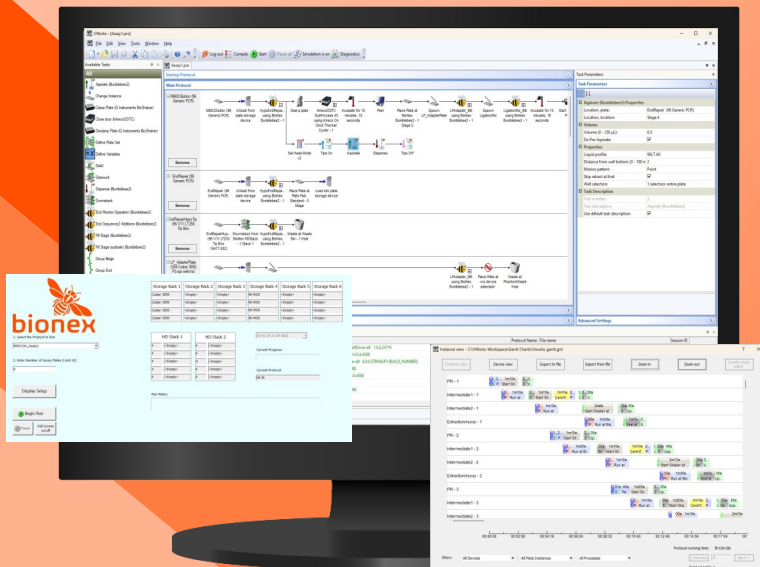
VWorks - [Assay1.pro]

File Edit View Tools Window Help

Log out Compile Start Pause all Simulation is on Diagnostics

Available Tasks

Assay1.pro

Startup Protocol

Main Protocol

Task Parameters

Aspirate (Bumblebee2)
Change Instance
Clamp Plate (Q Instruments BioShake)
Close door (Inheco ODTC)
Declamp Plate (Q Instruments BioShake)
Define Plate Set
Define Variables
Gold
Dismount
Dispense (Bumblebee2)
Downstack
End Monitor Operation (Bumblebee2)
End Sequence2 Additions (Bumblebee2)
Fill Stage (Bumblebee2)
Fill Stage (subtask) (Bumblebee2)
Group Begin
Group End

Remove
Remove
Remove

Aspirate (Bumblebee2) Properties
Location, plate: EndRepair (96 Generic PCR)
Location, location: Stage 4
Volume
Volume (0 - 25 uL): 0.5
Do Pre-Aspirate
Properties
Liquid profile: 96LT-All
Distance from well bottom (0 - 100 m): 2
Motion pattern: Point
Skip retract at tab
Well selection: 1 selection: entire plate
Task Description
Task number: 1
Task description: Aspirate (Bumblebee2)
Use default task description

Advanced Settings

bionex

1. Select the Protocol to Run
2. Enter Number of Assay Plates (Limit 10)
Display Setup
Begin Run
Reset
Full Screen on/off

Storage Rack 1
Storage Rack 2
Storage Rack 3
Storage Rack 4
Storage Rack 5
Storage Rack 6

HO Stack 1
HO Stack 2

Current Program
Current Protocol

Run Notes

Protocol Name File name
Session ID

Instance view - C:\VWorks Workspace\Gantt Charts\Vworks gantt.gnt

Device view
Export to file
Import from file
Zoom in
Zoom out

PR - 1
Intermediate1 - 1
Intermediate2 - 1
ExtractionAssay - 1
PR - 2
Intermediate1 - 2
Intermediate2 - 2
ExtractionAssay - 2
PR - 3
Intermediate1 - 3
Intermediate2 - 3

Protocol running time:

Show: All Devices All Plate Instances All Processes